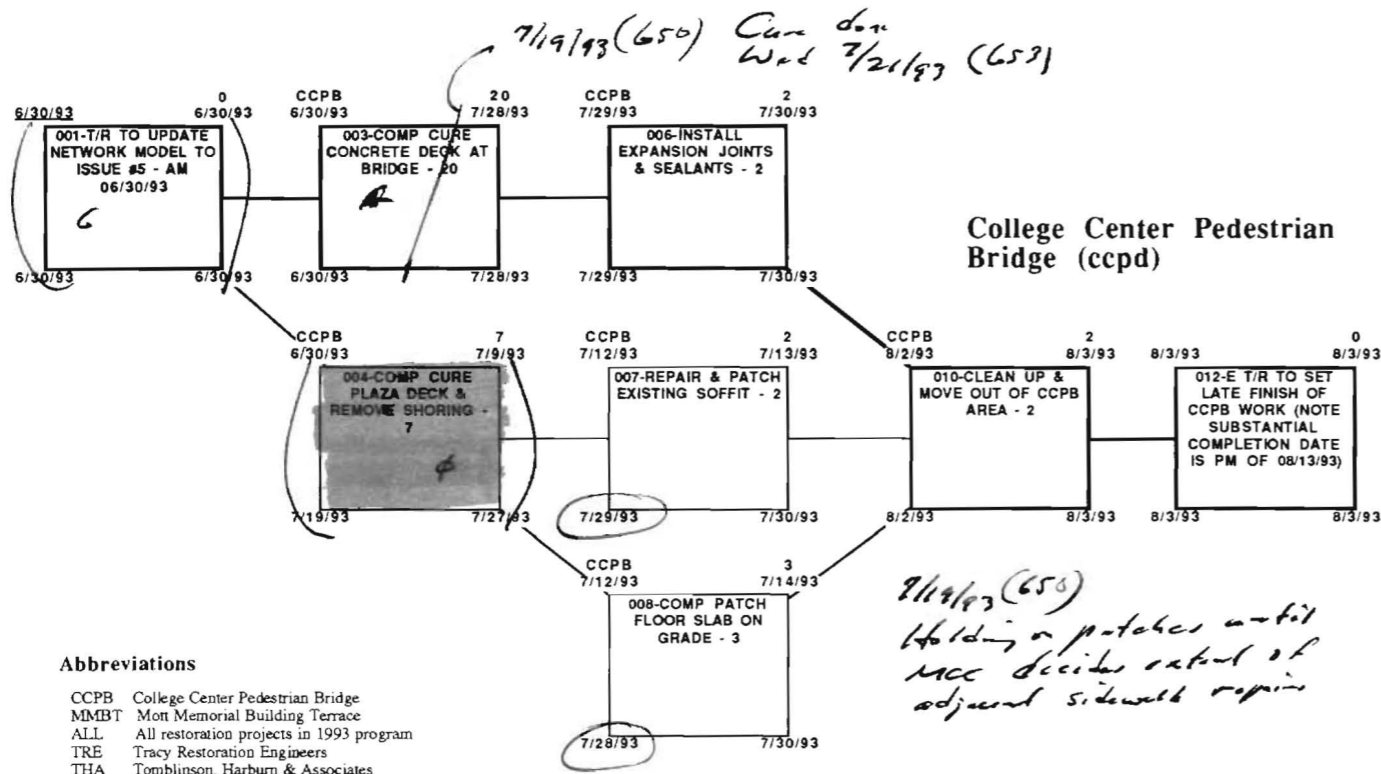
7/19/93 (650) Cure done Wed 7/21/93 (653)

6/30/93 0 6/30/93
001-T/R TO UPDATE NETWORK MODEL TO ISSUE #5 - AM 06/30/93
6
6/30/93 6/30/93

CCPB 20
6/30/93 7/28/93
003-COMP CURE CONCRETE DECK AT BRIDGE - 20
6/30/93 7/28/93

CCPB 2
7/29/93 7/30/93
006-INSTALL EXPANSION JOINTS & SEALANTS - 2
7/29/93 7/30/93

College Center Pedestrian Bridge (ccpd)

CCPB 7
6/30/93 7/9/93
004-COMP CURE PLAZA DECK & REMOVE SHORING - 7
7/19/93 7/27/93

CCPB 2
7/12/93 7/13/93
007-REPAIR & PATCH EXISTING SOFFIT - 2
7/29/93 7/30/93

CCPB 2
8/2/93 8/3/93
010-CLEAN UP & MOVE OUT OF CCPB AREA - 2
8/2/93 8/3/93

0
8/3/93 8/3/93
012-E T/R TO SET LATE FINISH OF CCPB WORK (NOTE SUBSTANTIAL COMPLETION DATE IS PM OF 08/13/93)
8/3/93 8/3/93

CCPB 3
7/12/93 7/14/93
008-COMP PATCH FLOOR SLAB ON GRADE - 3
7/28/93 7/30/93

7/19/93 (650) Holding on patches until MCC decides extent of adjacent sidewalk repairs

Abbreviations

CCPB College Center Pedestrian Bridge
MMBT Mott Memorial Building Terrace
ALL All restoration projects in 1993 program
TRE Tracy Restoration Engineers
THA Tomblinson, Harburn & Associates